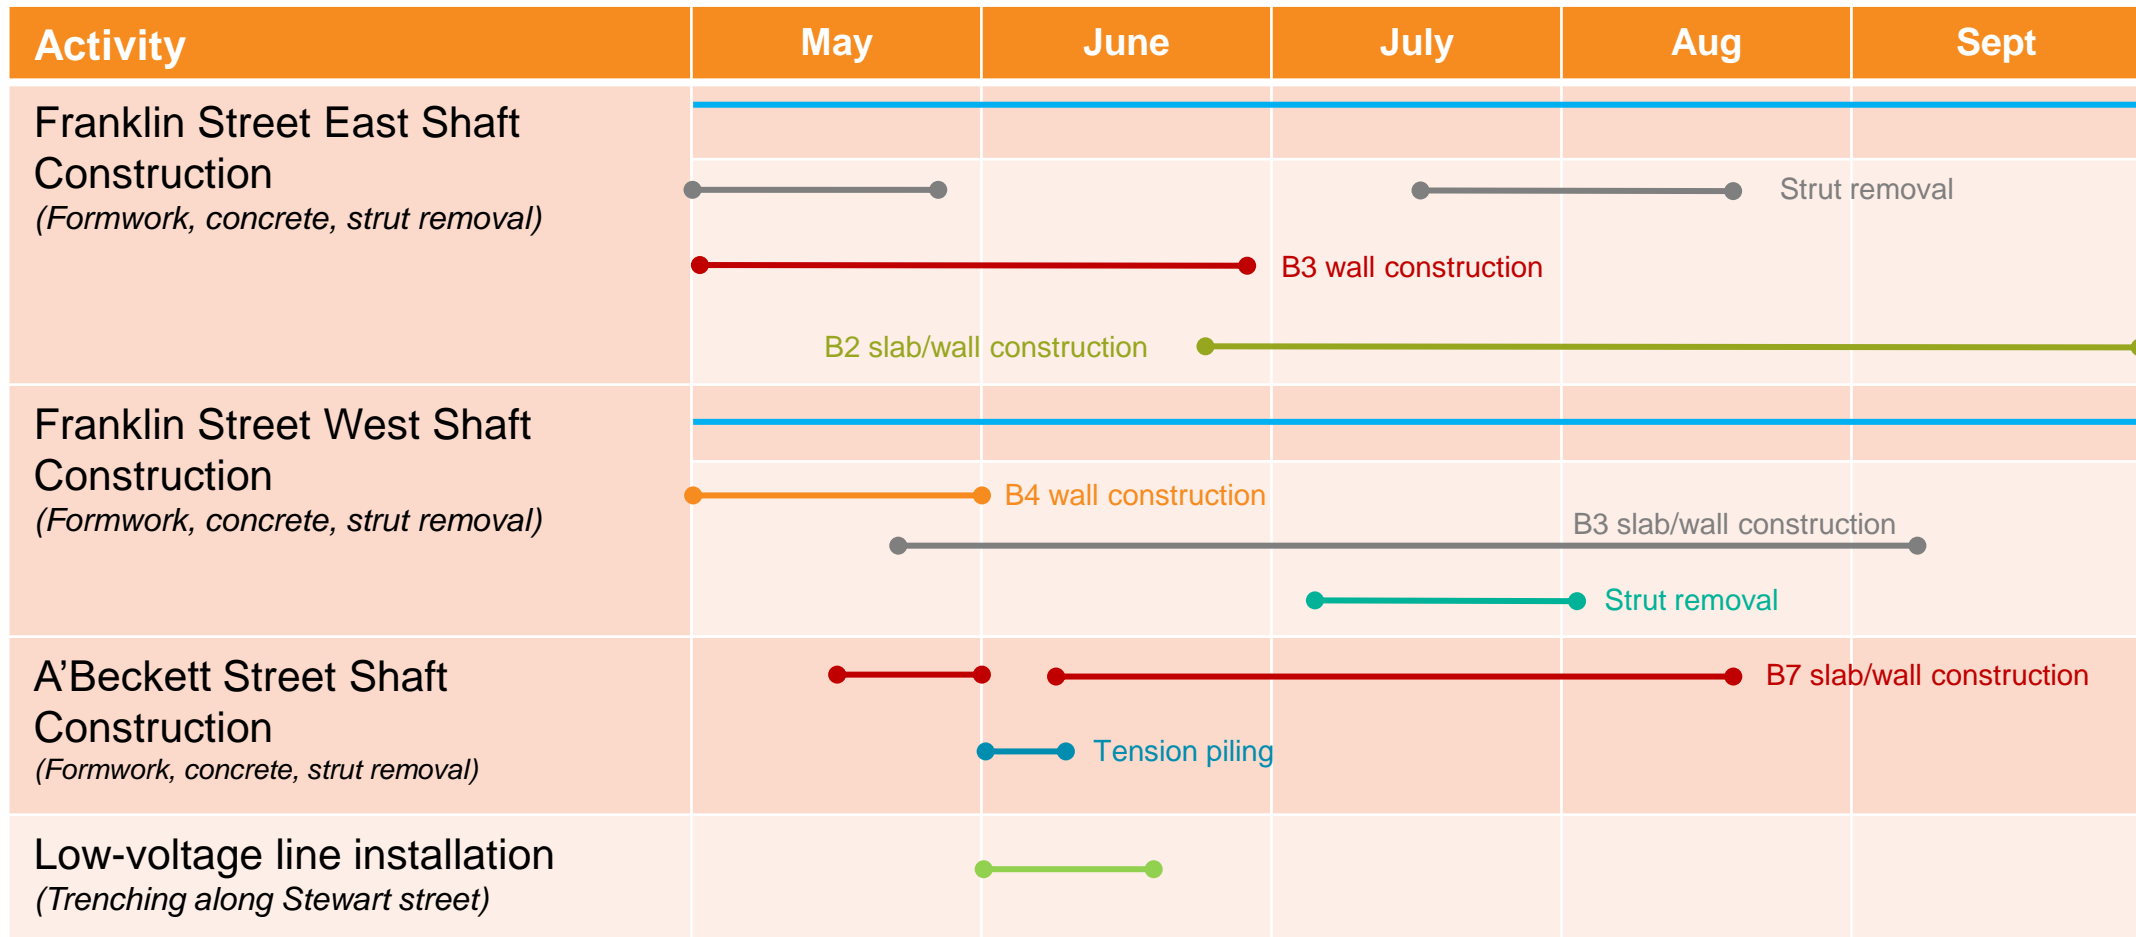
| Activity | May | June | July | Aug | Sept |
|---|---|---|---|---|---|
| Franklin Street East Shaft Construction (Formwork, concrete, strut removal) | | | | | |
| Franklin Street West Shaft Construction (Formwork, concrete, strut removal) | | | | | |
| A'Beckett Street Shaft Construction (Formwork, concrete, strut removal) | | | | | |
| Low-voltage line installation (Trenching along Stewart street) | | | | | |

Strut removal

B3 wall construction

B2 slab/wall construction

B4 wall construction

B3 slab/wall construction

Strut removal

B7 slab/wall construction

Tension piling